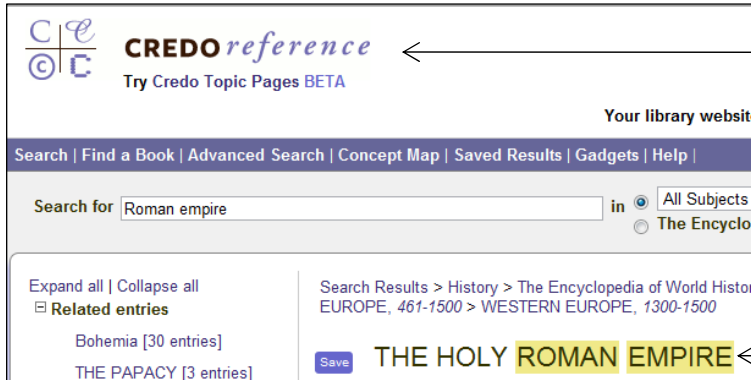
C C
© C

CREDO reference

Try Credo Topic Pages BETA

Your library websit

Search | Find a Book | Advanced Search | Concept Map | Saved Results | Gadgets | Help |

Search for Roman empire

in All Subjects
The Encyclo

Expand all | Collapse all

⊟ Related entries

Bohemia [30 entries]

THE PAPACY [3 entries]

Search Results > History > The Encyclopedia of World Histor EUROPE, 461-1500 > WESTERN EUROPE, 1300-1500

Save

THE HOLY ROMAN EMPIRE